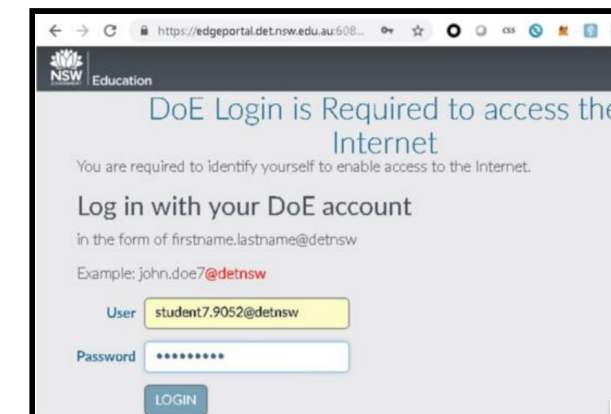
https://edgeportal.det.nsw.edu.au:608...

NSW Education

DoE Login is Required to access the Internet

You are required to identify yourself to enable access to the Internet.

Log in with your DoE account

in the form of firstname.lastname@detnsw

Example: john.doe7@detnsw

User student7.9052@detnsw

Password ••••••••••

LOGIN